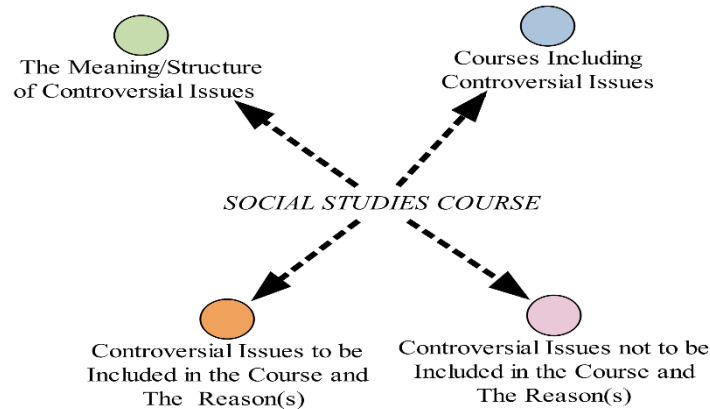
The Meaning/Structure of Controversial Issues

Courses Including Controversial Issues

SOCIAL STUDIES COURSE

Controversial Issues to be Included in the Course and The Reason(s)

Controversial Issues not to be Included in the Course and The Reason(s)